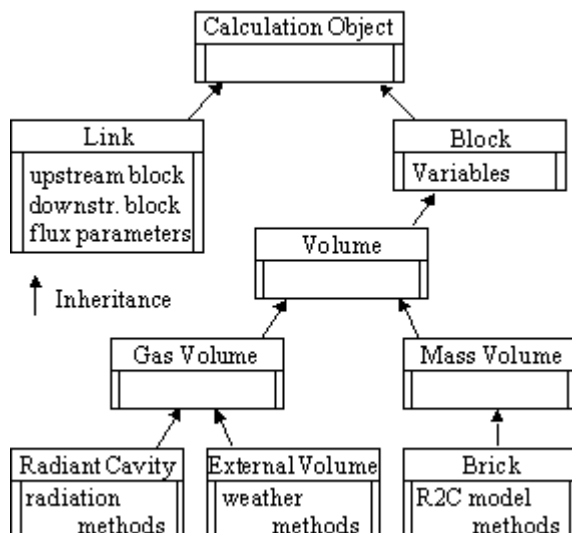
Calculation Object

Link
upstream block
downstr. block
flux parameters

Block
Variables

Volume

Inheritance

Gas Volume

Mass Volume

Radiant Cavity
radiation methods

External Volume
weather methods

Brick
R2C model methods